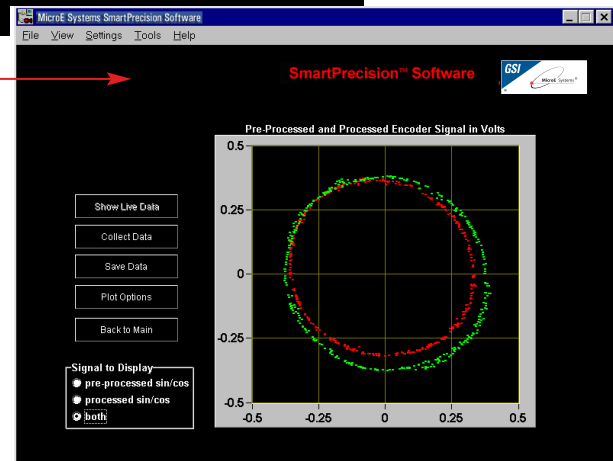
MicroE Systems SmartPrecision Software

File View Settings Tools Help

SmartPrecision™ Software

GSI MicroE Systems

Pre-Processed and Processed Encoder Signal in Volts

Show Live Data

Collect Data

Save Data

Plot Options

Back to Main

Signal to Display

pre-processed sin/cos

processed sin/cos

both

0.5

0.25

0

-0.25

-0.5

-0.5

-0.25

0

0.25

0.5